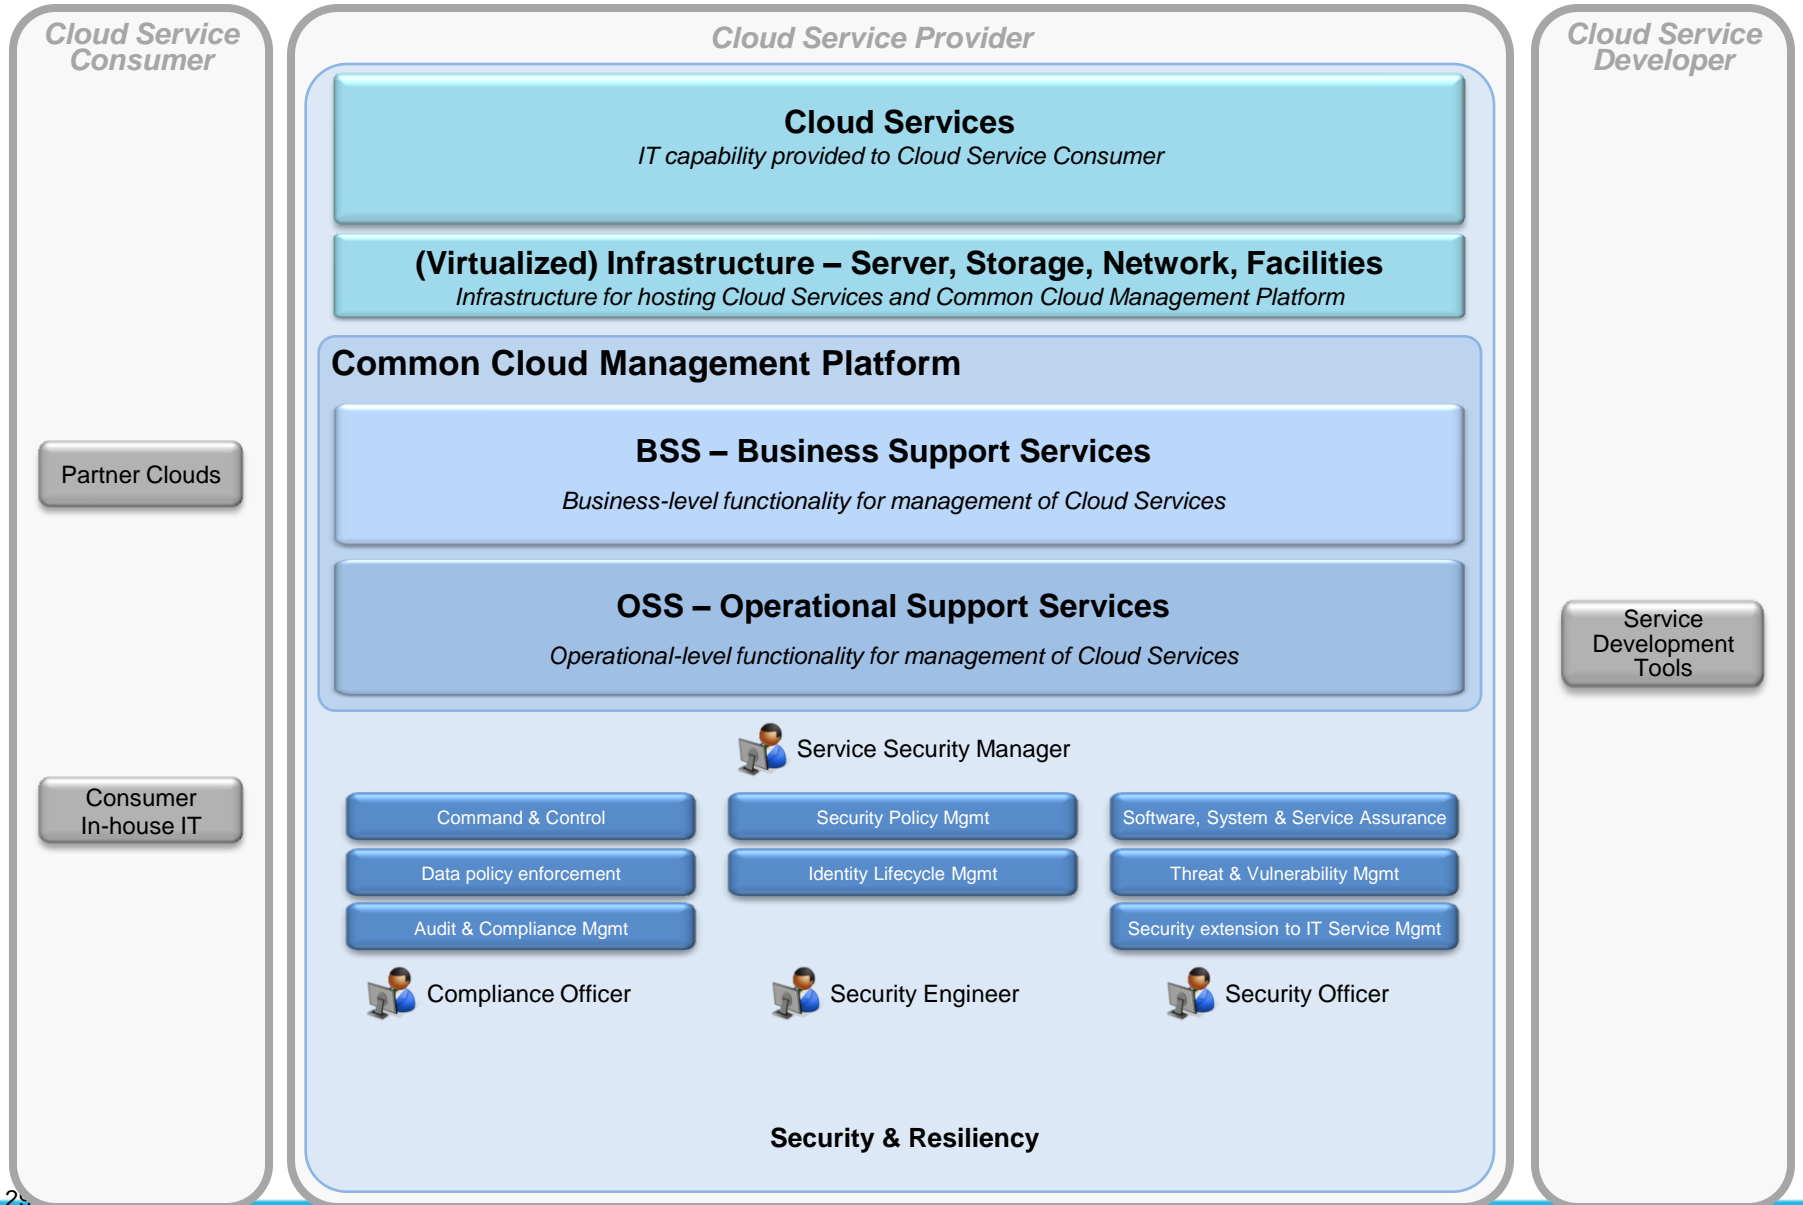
Cloud Service Consumer

Partner Clouds

Consumer In-house IT

Cloud Service Provider

Cloud Services
IT capability provided to Cloud Service Consumer

(Virtualized) Infrastructure – Server, Storage, Network, Facilities
Infrastructure for hosting Cloud Services and Common Cloud Management Platform

Common Cloud Management Platform

BSS – Business Support Services
Business-level functionality for management of Cloud Services

OSS – Operational Support Services
Operational-level functionality for management of Cloud Services

Service Security Manager

Command & Control

Data policy enforcement

Audit & Compliance Mgmt

Security Policy Mgmt

Identity Lifecycle Mgmt

Software, System & Service Assurance

Threat & Vulnerability Mgmt

Security extension to IT Service Mgmt

Compliance Officer

Security Engineer

Security Officer

Security & Resiliency

Cloud Service Developer

Service Development Tools

2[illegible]